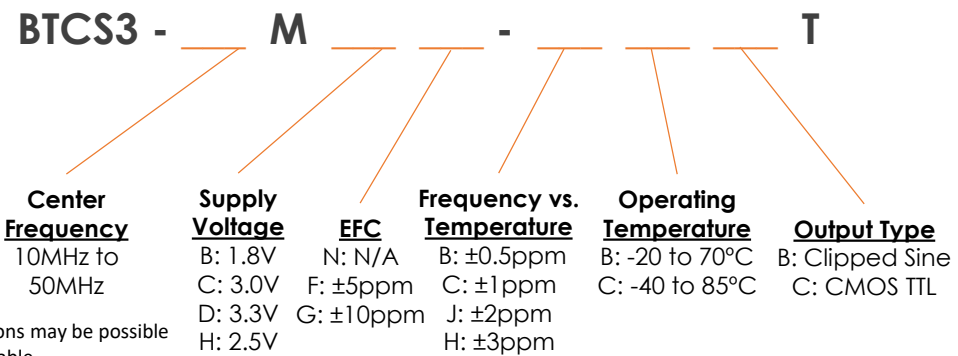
BTCS3 - ___ M ___ ___ - ___ ___ ___ T

Center Frequency
10MHz to 50MHz

Supply Voltage
B: 1.8V
C: 3.0V
D: 3.3V
H: 2.5V

EFC
N: N/A
F: ±5ppm
G: ±10ppm

Frequency vs. Temperature
B: ±0.5ppm
C: ±1ppm
J: ±2ppm
H: ±3ppm

Operating Temperature
B: -20 to 70°C
C: -40 to 85°C

Output Type
B: Clipped Sine
C: CMOS TTL

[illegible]ons may be possible
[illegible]able